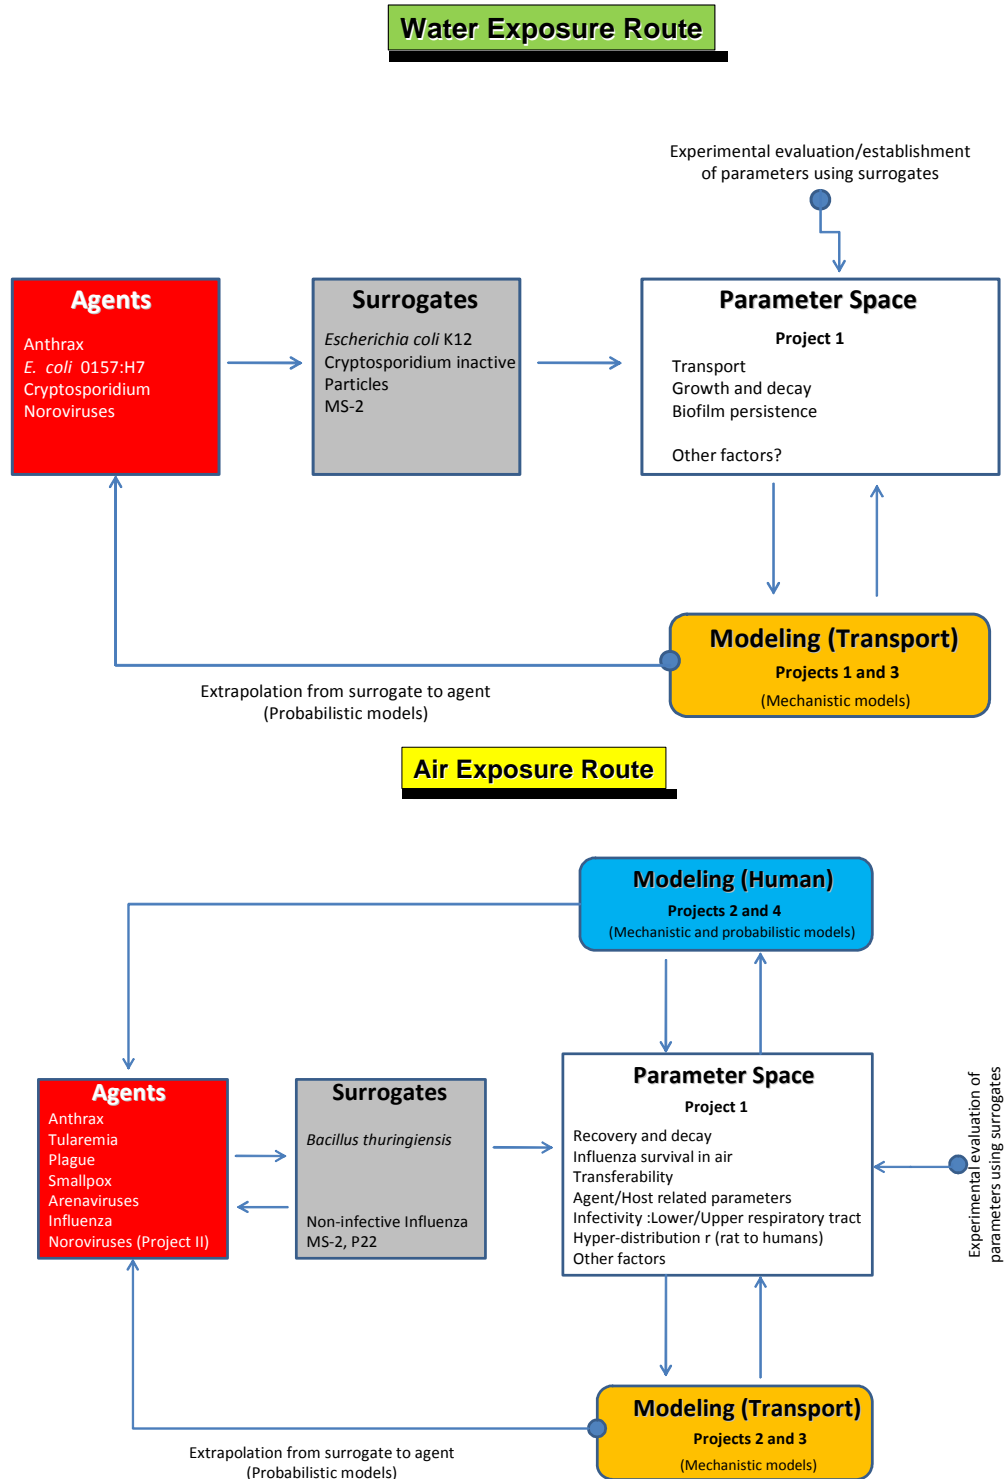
Water Exposure Route

Experimental evaluation/establishment of parameters using surrogates

Agents
Anthrax
E. coli 0157:H7
Cryptosporidium
Noroviruses

Surrogates
Escherichia coli K12
Cryptosporidium inactive Particles
MS-2

Parameter Space
Project 1
Transport
Growth and decay
Biofilm persistence

Other factors?

Modeling (Transport)
Projects 1 and 3
(Mechanistic models)

Extrapolation from surrogate to agent
(Probabilistic models)

Air Exposure Route

Modeling (Human)
Projects 2 and 4
(Mechanistic and probabilistic models)

Agents
Anthrax
Tularemia
Plague
Smallpox
Arenaviruses
Influenza
Noroviruses (Project II)

Surrogates
Bacillus thuringiensis

Non-infective Influenza
MS-2, P22

Parameter Space
Project 1
Recovery and decay
Influenza survival in air
Transferability
Agent/Host related parameters
Infectivity :Lower/Upper respiratory tract
Hyper-distribution r (rat to humans)
Other factors

Experimental evaluation of parameters using surrogates

Modeling (Transport)
Projects 2 and 3
(Mechanistic models)

Extrapolation from surrogate to agent
(Probabilistic models)